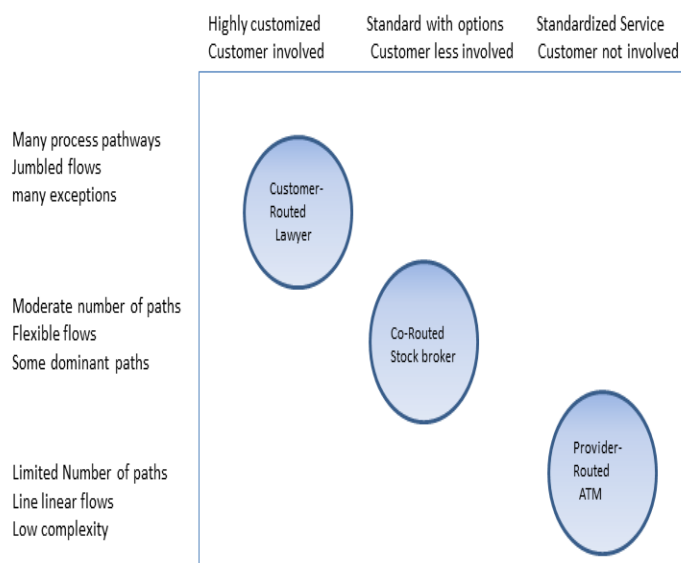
Highly customized
Customer involved

Standard with options
Customer less involved

Standardized Service
Customer not involved

Many process pathways
Jumbled flows
many exceptions

Customer-
Routed
Lawyer

Moderate number of paths
Flexible flows
Some dominant paths

Co-Routed
Stock broker

Limited Number of paths
Line linear flows
Low complexity

Provider-
Routed
ATM